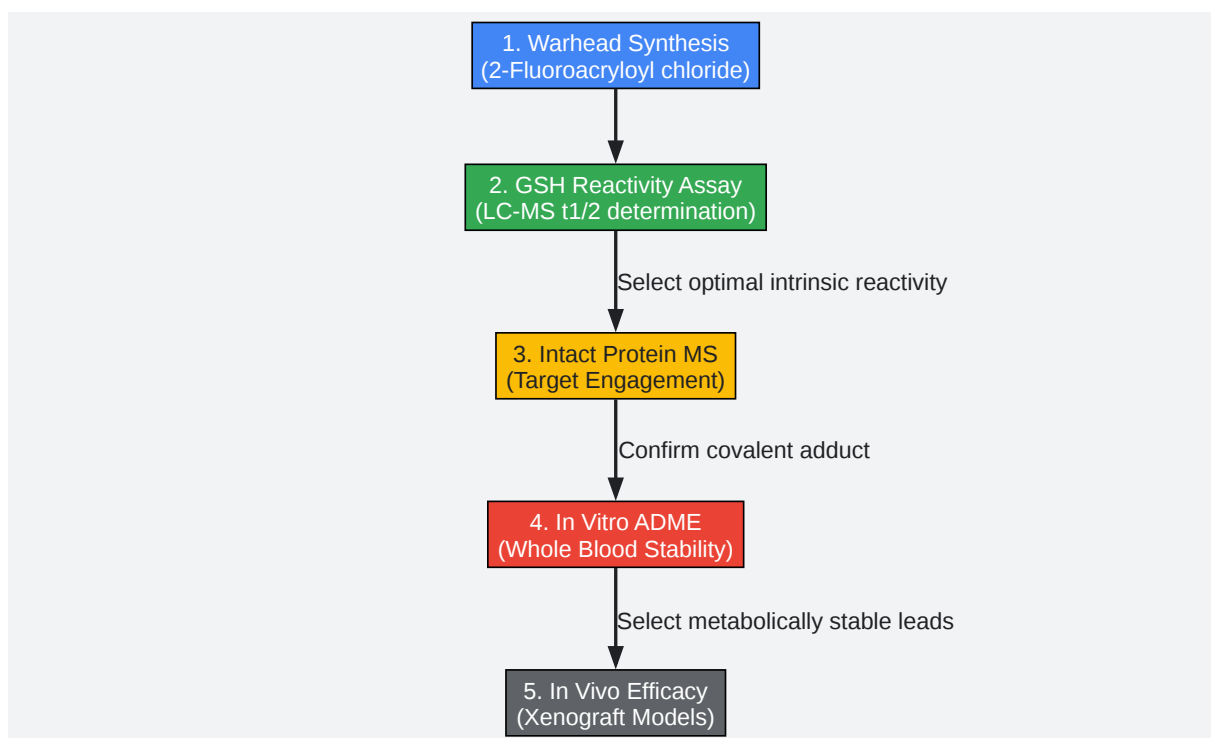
1. Warhead Synthesis
(2-Fluoroacryloyl chloride)

2. GSH Reactivity Assay
(LC-MS t1/2 determination)

Select optimal intrinsic reactivity

3. Intact Protein MS
(Target Engagement)

Confirm covalent adduct

4. In Vitro ADME
(Whole Blood Stability)

Select metabolically stable leads

5. In Vivo Efficacy
(Xenograft Models)